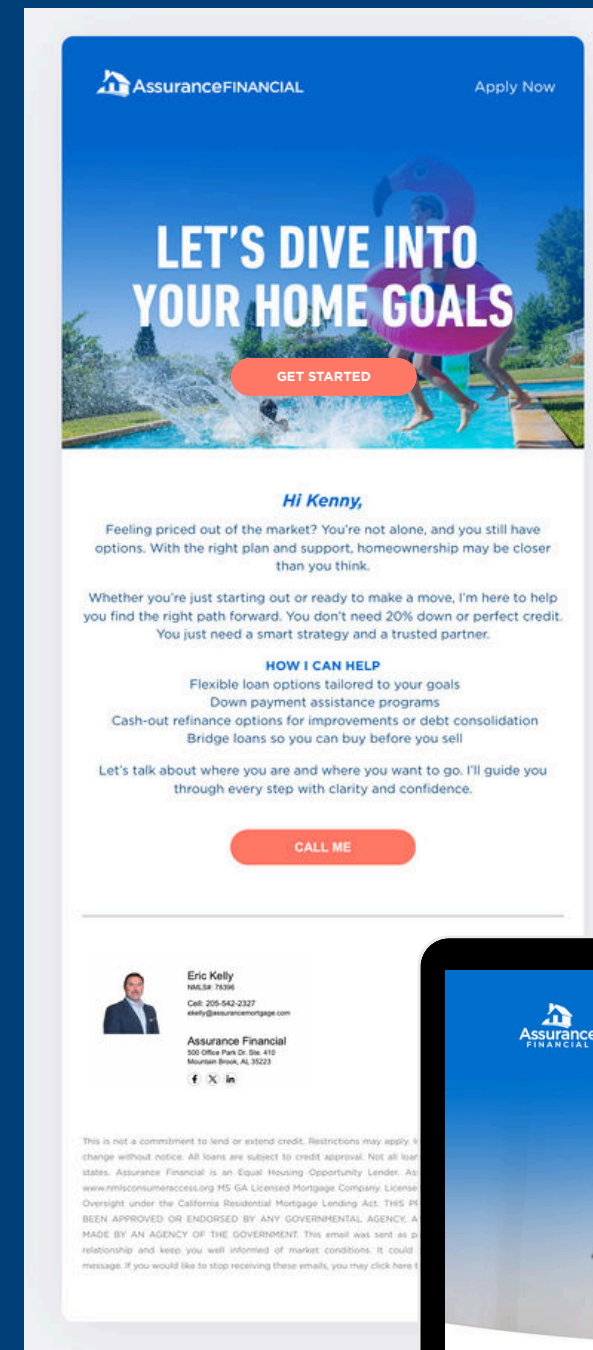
AssuranceFINANCIAL

Apply Now

LET'S DIVE INTO YOUR HOME GOALS

GET STARTED

Hi Kenny,

Feeling priced out of the market? You're not alone, and you still have options. With the right plan and support, homeownership may be closer than you think.

Whether you're just starting out or ready to make a move, I'm here to help you find the right path forward. You don't need 20% down or perfect credit. You just need a smart strategy and a trusted partner.

HOW I CAN HELP
Flexible loan options tailored to your goals
Down payment assistance programs
Cash-out refinance options for improvements or debt consolidation
Bridge loans so you can buy before you sell

Let's talk about where you are and where you want to go. I'll guide you through every step with clarity and confidence.

CALL ME

Eric Kelly
NMLS#: 76396
Cell: 205-542-2327
ekelly@assurancemortgage.com

Assurance Financial
500 Office Park Dr. Ste. 410
Mountain Brook, AL 35223

This is not a commitment to lend or extend credit. Restrictions may apply. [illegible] change without notice. All loans are subject to credit approval. Not all loan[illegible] states. Assurance Financial is an Equal Housing Opportunity Lender. As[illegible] www.nmlsconsumeraccess.org MS GA Licensed Mortgage Company. License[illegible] Oversight under the California Residential Mortgage Lending Act. THIS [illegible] BEEN APPROVED OR ENDORSED BY ANY GOVERNMENTAL AGENCY, A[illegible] MADE BY AN AGENCY OF THE GOVERNMENT. This email was sent as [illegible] relationship and keep you well informed of market conditions. It could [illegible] message. If you would like to stop receiving these emails, you may click here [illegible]

Assurance
FINANCIAL